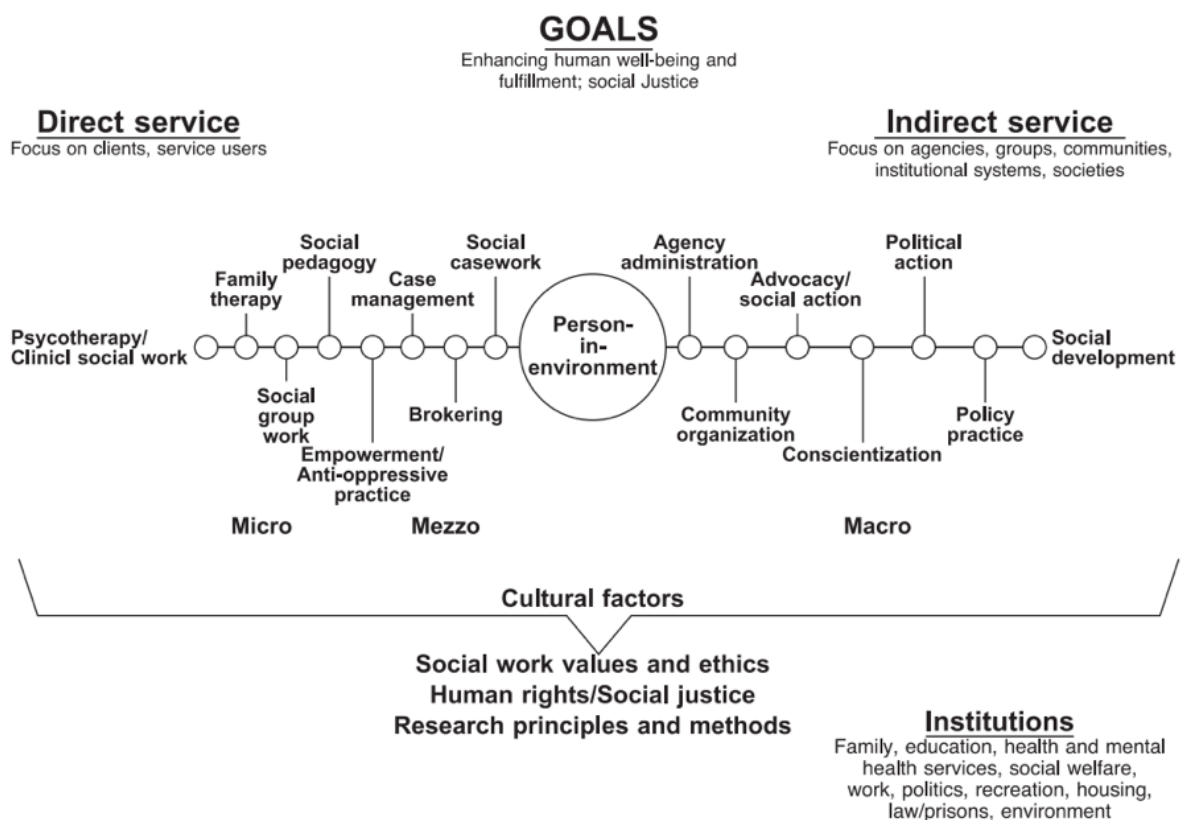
GOALS
Enhancing human well-being and fulfillment; social Justice

Direct service
Focus on clients, service users

Indirect service
Focus on agencies, groups, communities, institutional systems, societies

Psycotherapy/ Clinicl social work

Family therapy

Social pedagogy

Social group work

Empowerment/ Anti-oppressive practice

Case management

Brokering

Social casework

Person-in-environment

Agency administration

Community organization

Advocacy/ social action

Conscientization

Political action

Policy practice

Social development

Micro

Mezzo

Macro

Cultural factors

Social work values and ethics
Human rights/Social justice
Research principles and methods

Institutions
Family, education, health and mental health services, social welfare, work, politics, recreation, housing, law/prisons, environment